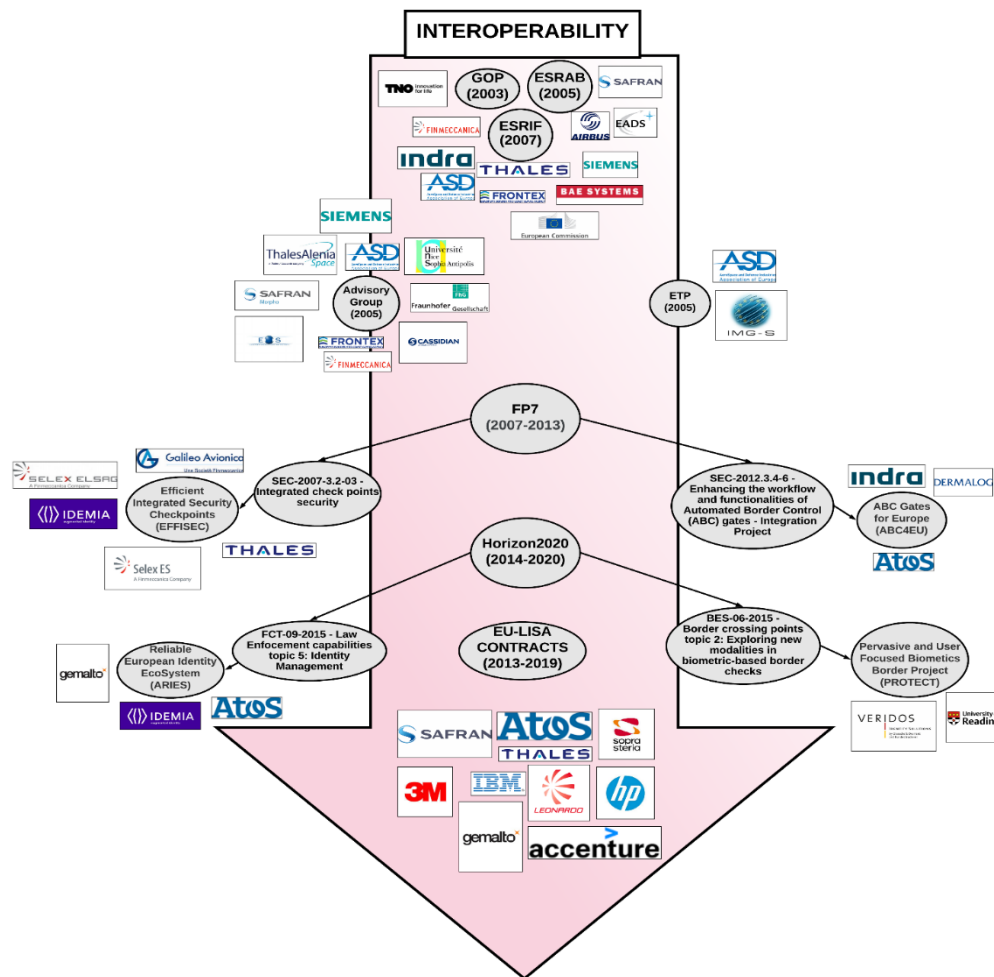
INTEROPERABILITY

TNO innovation for life

GOP (2003)

ESRAB (2005)

SAFRAN

FINMECCANICA

ESRIF (2007)

AIRBUS

EADS

indra

THALES

SIEMENS

ASD

FRONTEX

BAE SYSTEMS

European Commission

SIEMENS

ThalesAlenia Space

ASD

Université Nice Sophia Antipolis

SAFRAN Morpho

Advisory Group (2005)

Fraunhofer Gesellschaft

FRONTEX

CASSIDIAN

FINMECCANICA

ASD

ETP (2005)

IMG-S

FP7 (2007-2013)

Galileo Avionica

SELEX ELSAG A Finmeccanica Company

SEC-2007-3.2-03 - Integrated check points security

Efficient Integrated Security Checkpoints (EFFISEC)

IDEMIA

THALES

Selex ES A Finmeccanica Company

SEC-2012.3.4-6 - Enhancing the workflow and functionalities of Automated Border Control (ABC) gates - Integration Project

indra

DERMALOG

ABC Gates for Europe (ABC4EU)

AtoS

Horizon2020 (2014-2020)

FCT-09-2015 - Law Enforcement capabilities topic 5: Identity Management

Reliable European Identity EcoSystem (ARIES)

gemalto

IDEMIA

AtoS

EU-LISA CONTRACTS (2013-2019)

BES-06-2015 - Border crossing points topic 2: Exploring new modalities in biometric-based border checks

Pervasive and User Focused Biometics Border Project (PROTECT)

VERIDOS

University of Readin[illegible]

SAFRAN

AtoS

THALES

sopra steria

3M

IBM

LEONARDO

hp

gemalto

accenture